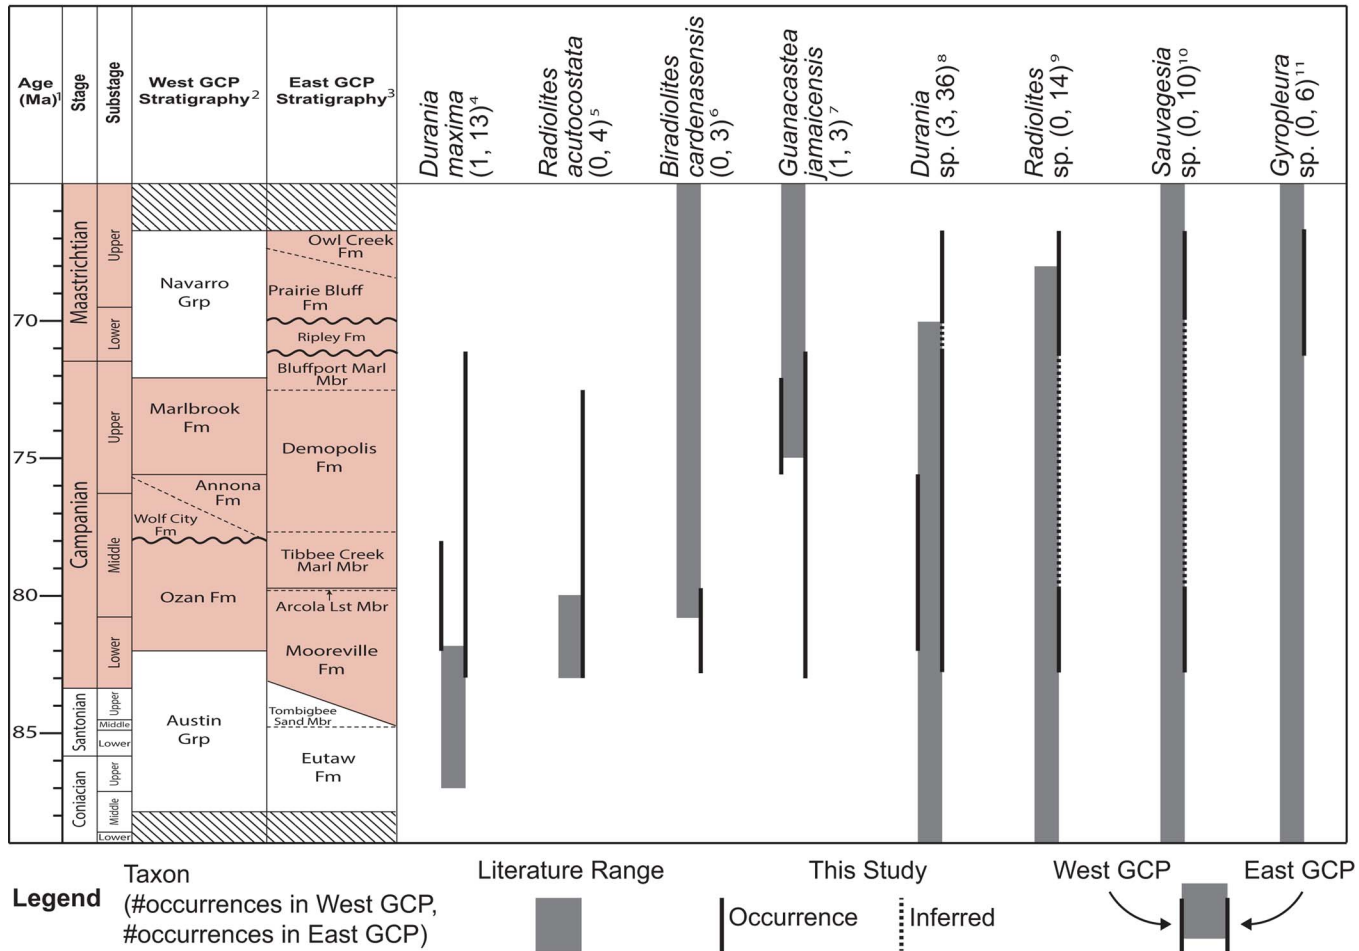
| Age (Ma)$^1$ | Stage | Substage | West GCP Stratigraphy$^2$ | East GCP Stratigraphy$^3$ |
|---|---|---|---|---|
| | Maastrichtian | Upper | Navarro Grp | Owl Creek Fm |
| | | | | Prairie Bluff Fm |
| 70 | | Lower | | Ripley Fm |
| | Campanian | Upper | Marlbrook Fm | Bluffport Marl Mbr |
| 75 | | | Annona Fm | Demopolis Fm |
| | | Middle | Wolf City Fm | Tibbee Creek Marl Mbr |
| 80 | | | Ozan Fm | Arcola Lst Mbr |
| | | Lower | | Mooreville Fm |
| | Santonian | Upper | Austin Grp | Tombigbee Sand Mbr |
| 85 | | Middle | | |
| | | Lower | | Eutaw Fm |
| | Coniacian | Upper | | |
| | | Middle | | |
| | | Lower | | |

*Durania maxima* (1, 13)$^4$

*Radiolites acutocostata* (0, 4)$^5$

*Biradiolites cardenasensis* (0, 3)$^6$

*Guanacastea jamaicensis* (1, 3)$^7$

*Durania* sp. (3, 36)$^8$

*Radiolites* sp. (0, 14)$^9$

*Sauvagesia* sp. (0, 10)$^{10}$

*Gyropleura* sp. (0, 6)$^{11}$

Legend

Taxon (#occurrences in West GCP, #occurrences in East GCP)

Literature Range

This Study

Occurrence

Inferred

West GCP

East GCP